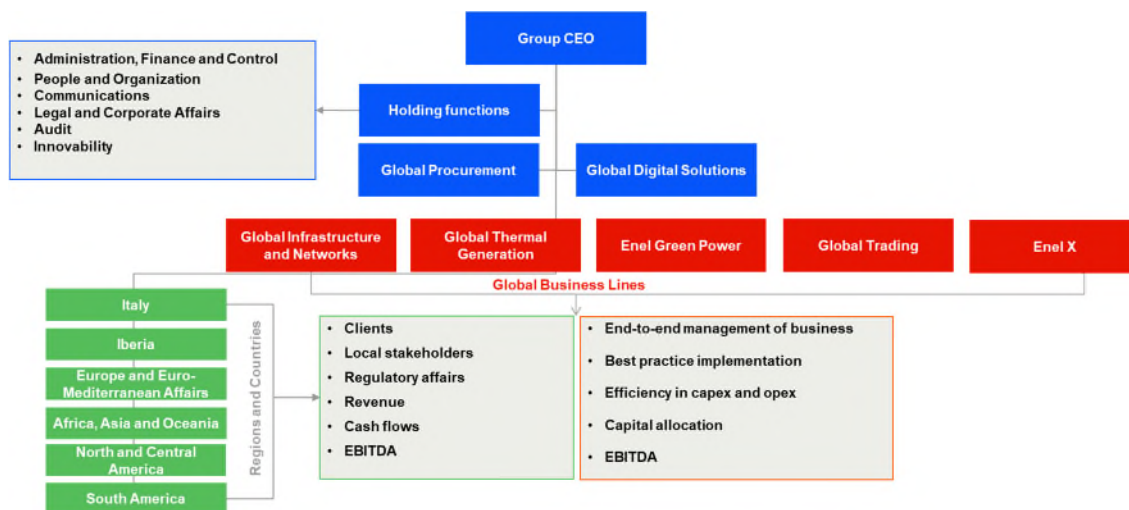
Group CEO

- Administration, Finance and Control
- People and Organization
- Communications
- Legal and Corporate Affairs
- Audit
- Innovability

Holding functions

Global Procurement

Global Digital Solutions

Global Infrastructure and Networks

Global Thermal Generation

Enel Green Power

Global Trading

Enel X

Global Business Lines

Italy

Iberia

Europe and Euro-Mediterranean Affairs

Africa, Asia and Oceania

North and Central America

South America

Regions and Countries

- Clients
- Local stakeholders
- Regulatory affairs
- Revenue
- Cash flows
- EBITDA

- End-to-end management of business
- Best practice implementation
- Efficiency in capex and opex
- Capital allocation
- EBITDA